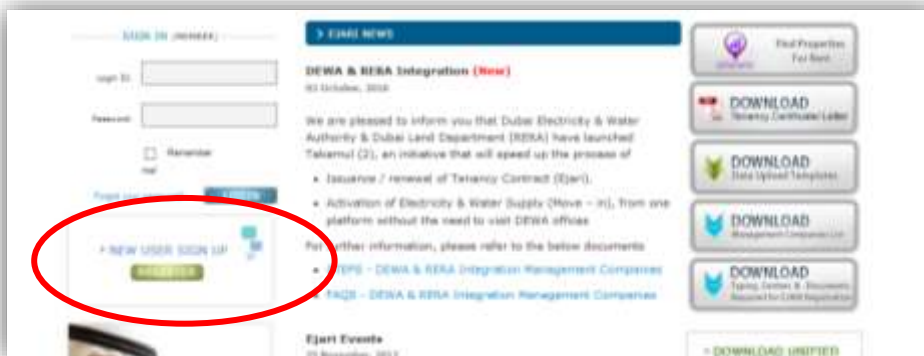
SIGN IN (MEMBER)

Login ID

Password

Remember me!

Forgot your password?

LOGIN

> NEW USER SIGN UP

REGISTER

> EJARI NEWS

DEWA & RERA Integration (New)

01 October, 2016

We are pleased to inform you that Dubai Electricity & Water Authority & Dubai Land Department (RERA) have launched Takamul (2), an initiative that will speed up the process of

• Issuance / renewal of Tenancy Contract (Ejari).

• Activation of Electricity & Water Supply (Move – in), from one platform without the need to visit DEWA offices

For further information, please refer to the below documents

• STEPS - DEWA & RERA Integration Management Companies

• FAQS - DEWA & RERA Integration Management Companies

Ejari Events

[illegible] November, 2013

Find Properties For Rent

DOWNLOAD Tenancy Certificate Letter

DOWNLOAD Data Upload Templates

DOWNLOAD Management Companies List

DOWNLOAD Typing Centers & Documents Required for EJARI Registration

> DOWNLOAD UNIFIED